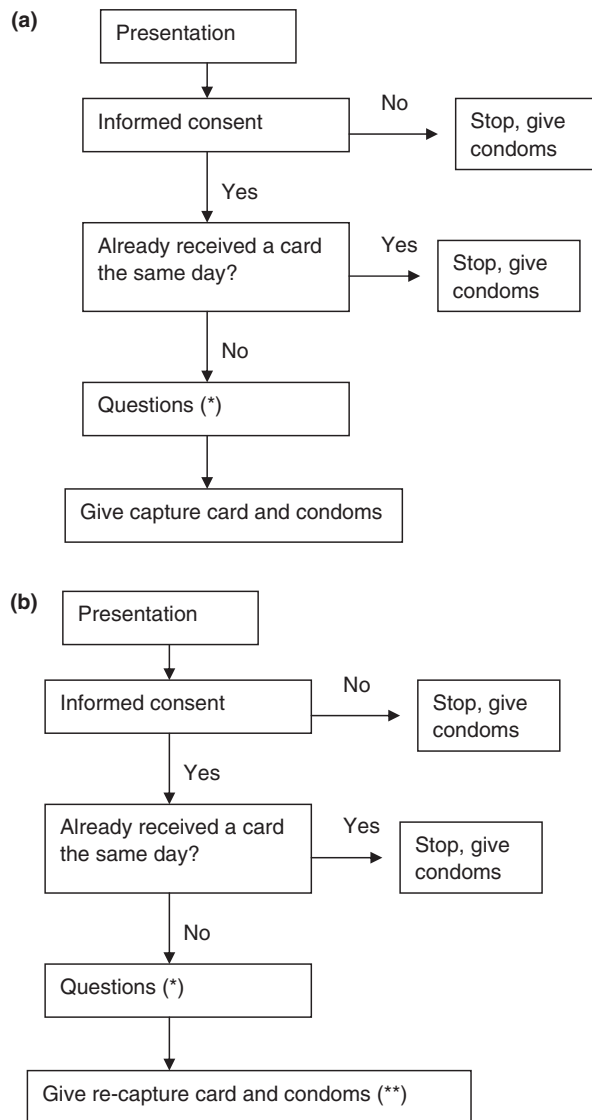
(a)

Presentation

Informed consent

No

Stop, give condoms

Yes

Already received a card the same day?

Yes

Stop, give condoms

No

Questions (*)

Give capture card and condoms

(b)

Presentation

Informed consent

No

Stop, give condoms

Yes

Already received a card the same day?

Yes

Stop, give condoms

No

Questions (*)

Give re-capture card and condoms (**)